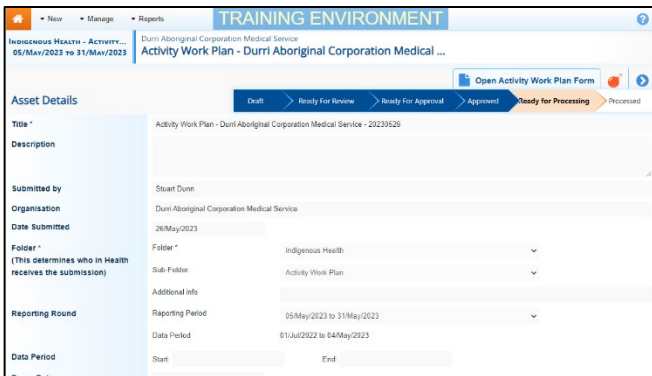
New Manage Reports TRAINING ENVIRONMENT

Indigenous Health - Activity... 05/May/2023 to 31/May/2023

Durri Aboriginal Corporation Medical Service
Activity Work Plan - Durri Aboriginal Corporation Medical ...

Open Activity Work Plan Form

Asset Details

Draft | Ready For Review | Ready For Approval | Approved | Ready for Processing | Processed

Title * Activity Work Plan - Durri Aboriginal Corporation Medical Service - 20230526

Description

Submitted by Stuart Dunn

Organisation Durri Aboriginal Corporation Medical Service

Date Submitted 26/May/2023

Folder * (This determines who in Health receives the submission)

Folder * Indigenous Health

Sub-Folder Activity Work Plan

Additional info

Reporting Round

Reporting Period 05/May/2023 to 31/May/2023

Data Period 01/Jul/2022 to 04/May/2023

Data Period

Start: End: